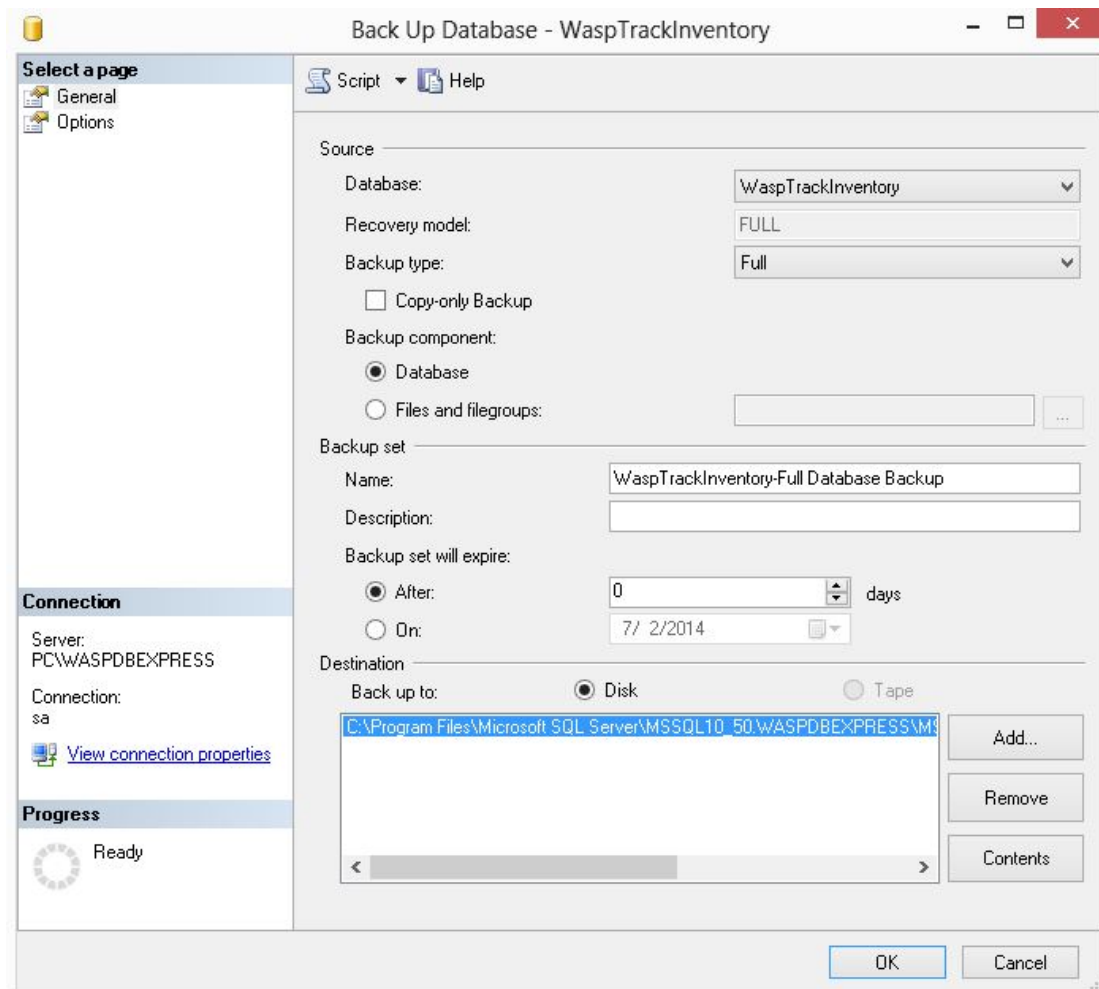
Back Up Database - WaspTrackInventory

Select a page
General
Options

Script Help

Source
Database: WaspTrackInventory
Recovery model: FULL
Backup type: Full
Copy-only Backup
Backup component:
Database
Files and filegroups:

Backup set
Name: WaspTrackInventory-Full Database Backup
Description:
Backup set will expire:
After: 0 days
On: 7/ 2/2014

Destination
Back up to: Disk Tape
C:\Program Files\Microsoft SQL Server\MSSQL10_50.WASPDBEXPRESS\M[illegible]
Add...
Remove
Contents

Connection
Server:
PC\WASPDBEXPRESS
Connection:
sa
View connection properties

Progress
Ready

OK Cancel